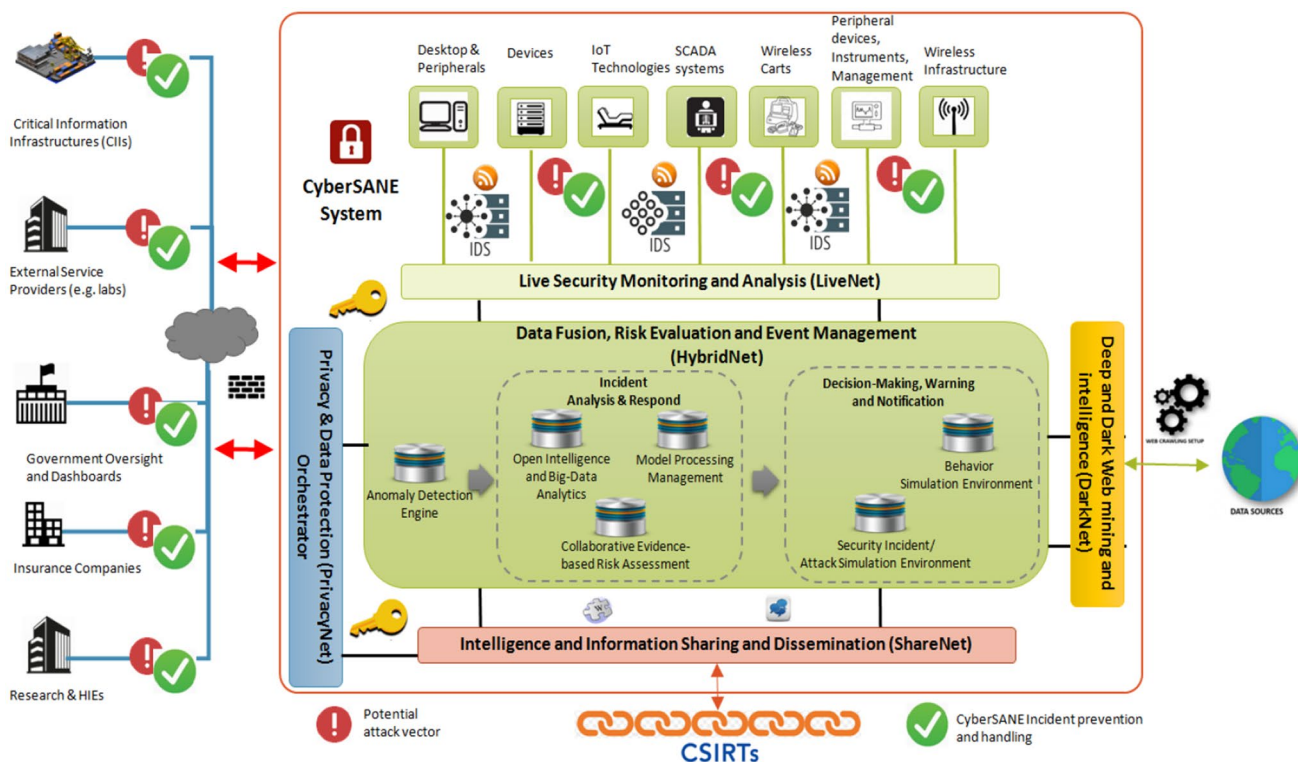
Critical Information Infrastructures (CIIs)

External Service Providers (e.g. labs)

Government Oversight and Dashboards

Insurance Companies

Research & HIEs

CyberSANE System

Desktop & Peripherals

Devices

IoT Technologies

SCADA systems

Wireless Carts

Peripheral devices, Instruments, Management

Wireless Infrastructure

IDS

IDS

IDS

Live Security Monitoring and Analysis (LiveNet)

Privacy & Data Protection (PrivacyNet) Orchestrator

Data Fusion, Risk Evaluation and Event Management (HybridNet)

Anomaly Detection Engine

Incident Analysis & Respond

Open Intelligence and Big-Data Analytics

Model Processing Management

Collaborative Evidence-based Risk Assessment

Decision-Making, Warning and Notification

Behavior Simulation Environment

Security Incident/ Attack Simulation Environment

Deep and Dark Web mining and intelligence (DarkNet)

WEB CRAWLING SETUP

DATA SOURCES

Intelligence and Information Sharing and Dissemination (ShareNet)

Potential attack vector

CSIRTs

CyberSANE Incident prevention and handling